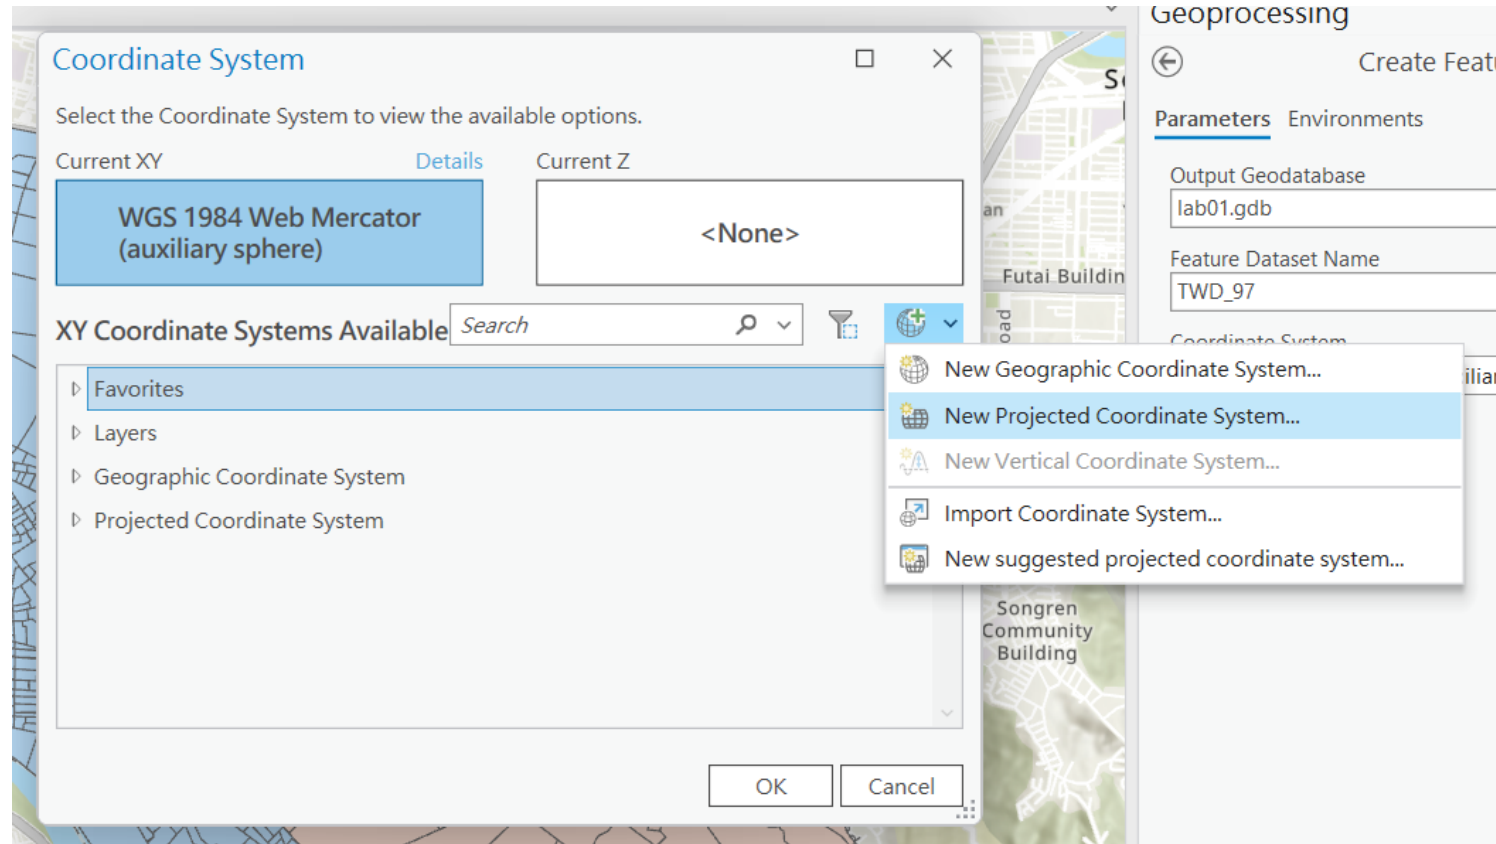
Coordinate System

Select the Coordinate System to view the available options.

Current XY Details

WGS 1984 Web Mercator (auxiliary sphere)

Current Z

<None>

XY Coordinate Systems Available

Search

Favorites
Layers
Geographic Coordinate System
Projected Coordinate System

New Geographic Coordinate System...
New Projected Coordinate System...
New Vertical Coordinate System...
Import Coordinate System...
New suggested projected coordinate system...

OK Cancel

Sc
an
Futai Buildin
oad
Songren Community Building

Geoprocessing

Create Feat

Parameters Environments

Output Geodatabase
lab01.gdb

Feature Dataset Name
TWD_97

Coordinate System
ilia